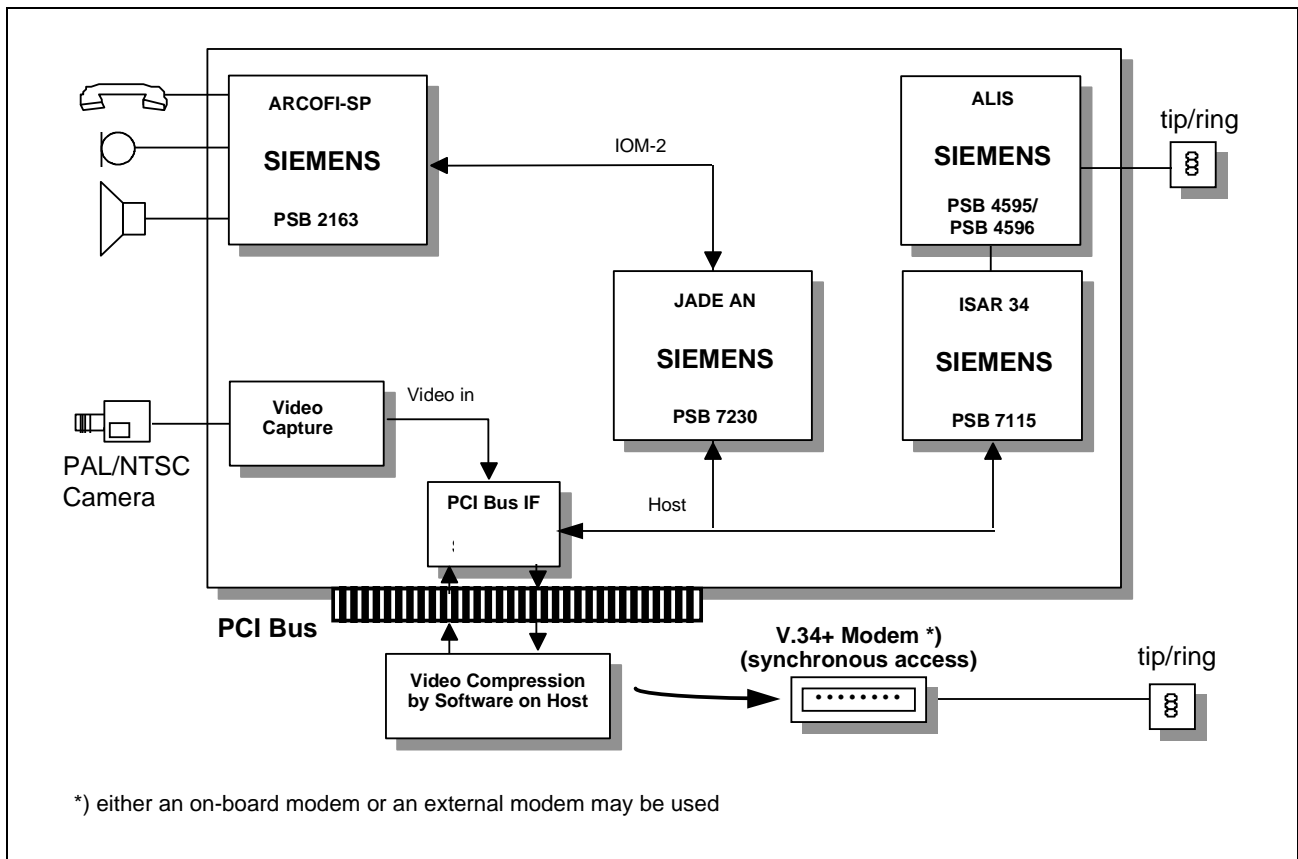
ARCOFI-SP
SIEMENS
PSB 2163

IOM-2

ALIS
SIEMENS
PSB 4595/
PSB 4596

tip/ring

JADE AN
SIEMENS
PSB 7230

ISAR 34
SIEMENS
PSB 7115

Video Capture

Video in

PAL/NTSC
Camera

PCI Bus IF

Host

PCI Bus

Video Compression by Software on Host

V.34+ Modem *)
(synchronous access)

tip/ring

*) either an on-board modem or an external modem may be used